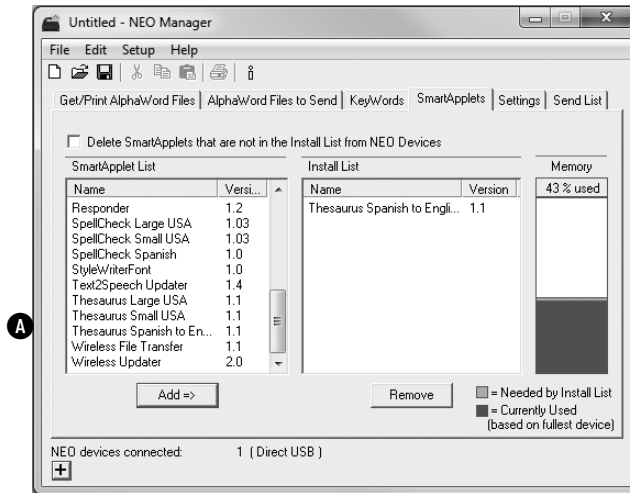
Untitled - NEO Manager

File Edit Setup Help

Get/Print AlphaWord Files | AlphaWord Files to Send | KeyWords | SmartApplets | Settings | Send List

Delete SmartApplets that are not in the Install List from NEO Devices

SmartApplet List

| Name | Versi... |
|---|---|
| Responder | 1.2 |
| SpellCheck Large USA | 1.03 |
| SpellCheck Small USA | 1.03 |
| SpellCheck Spanish | 1.0 |
| StyleWriterFont | 1.0 |
| Text2Speech Updater | 1.4 |
| Thesaurus Large USA | 1.1 |
| Thesaurus Small USA | 1.1 |
| Thesaurus Spanish to En... | 1.1 |
| Wireless File Transfer | 1.1 |
| Wireless Updater | 2.0 |

Install List

| Name | Version |
|---|---|
| Thesaurus Spanish to Engli... | 1.1 |

Memory

43 % used

A

Add =>

Remove

= Needed by Install List
= Currently Used (based on fullest device)

NEO devices connected: 1 ( Direct USB )

+